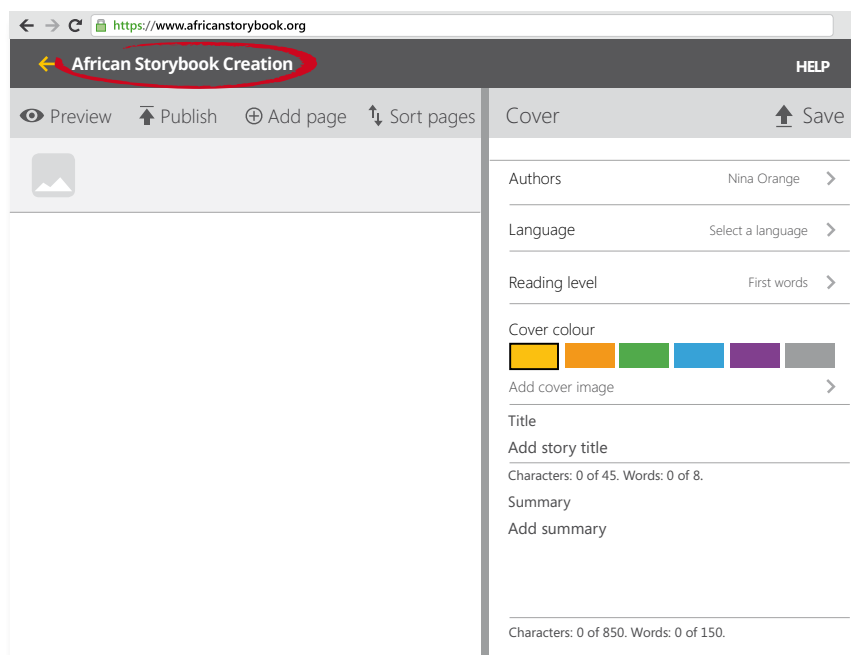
https://www.africanstorybook.org

African Storybook Creation

HELP

Preview Publish Add page Sort pages

Cover Save

Authors Nina Orange

Language Select a language

Reading level First words

Cover colour

Add cover image

Title

Add story title

Characters: 0 of 45. Words: 0 of 8.

Summary

Add summary

Characters: 0 of 850. Words: 0 of 150.